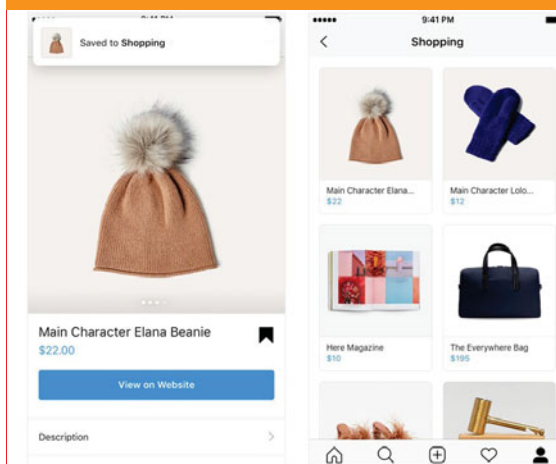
9:41 PM
Saved to Shopping

Main Character Elana Beanie
$22.00

View on Website

Description

9:41 PM
Shopping

Main Character Elana...
$22

Main Character Lolo...
$12

Here Magazine
$10

The Everywhere Bag
$195